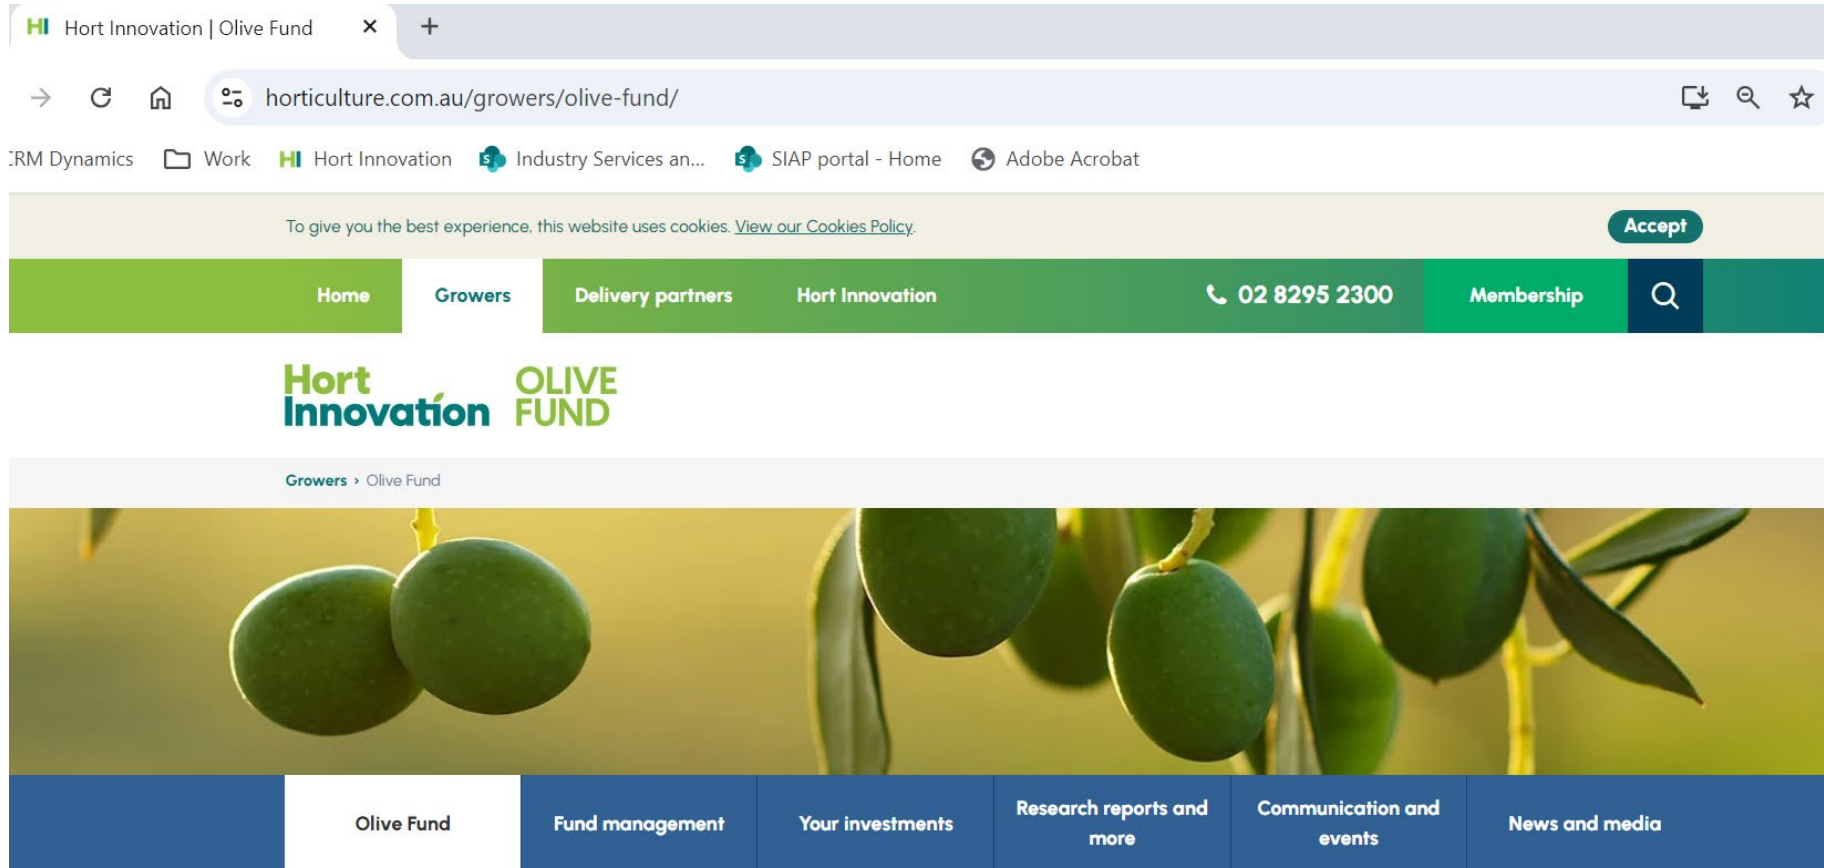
HI Hort Innovation | Olive Fund ×
+

horticulture.com.au/growers/olive-fund/

:RM Dynamics Work HI Hort Innovation Industry Services an... SIAP portal - Home Adobe Acrobat

To give you the best experience, this website uses cookies. View our Cookies Policy.

Accept

Home Growers Delivery partners Hort Innovation 02 8295 2300 Membership

Hort Innovation OLIVE FUND

Growers › Olive Fund

Olive Fund
Fund management
Your investments
Research reports and more
Communication and events
News and media